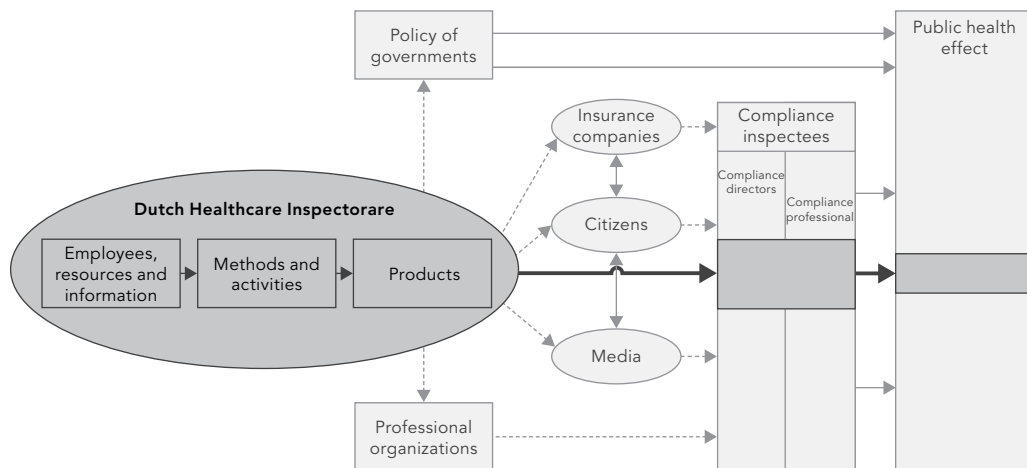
Policy of governments

Public health effect

Insurance companies

Compliance inspectees

Compliance directors

Compliance professional

Dutch Healthcare Inspectorare

Citizens

Employees, resources and information

Methods and activities

Products

Media

Professional organizations